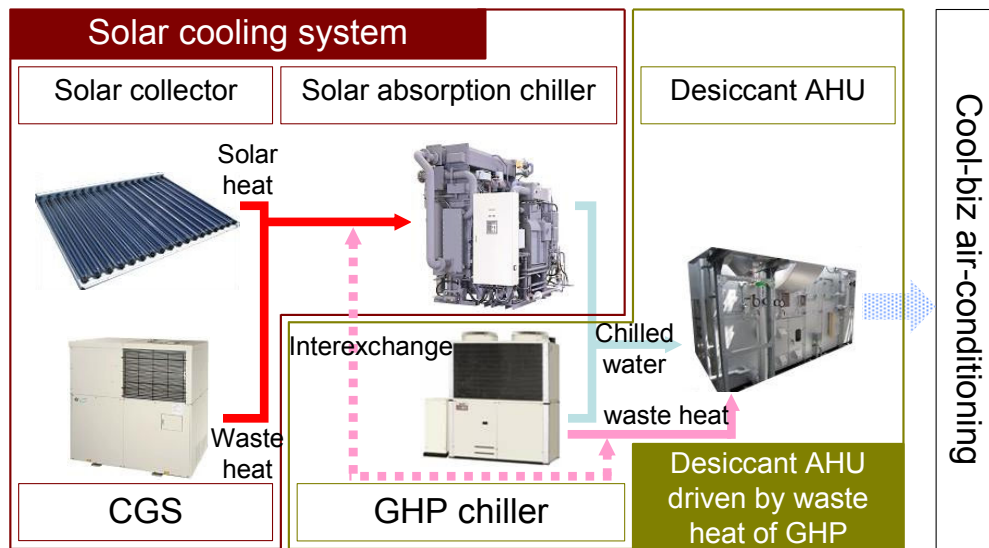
Solar cooling system

Solar collector

Solar absorption chiller

Desiccant AHU

Cool-biz air-conditioning

Solar heat

Interexchange

Chilled water

waste heat

Waste heat

CGS

GHP chiller

Desiccant AHU driven by waste heat of GHP